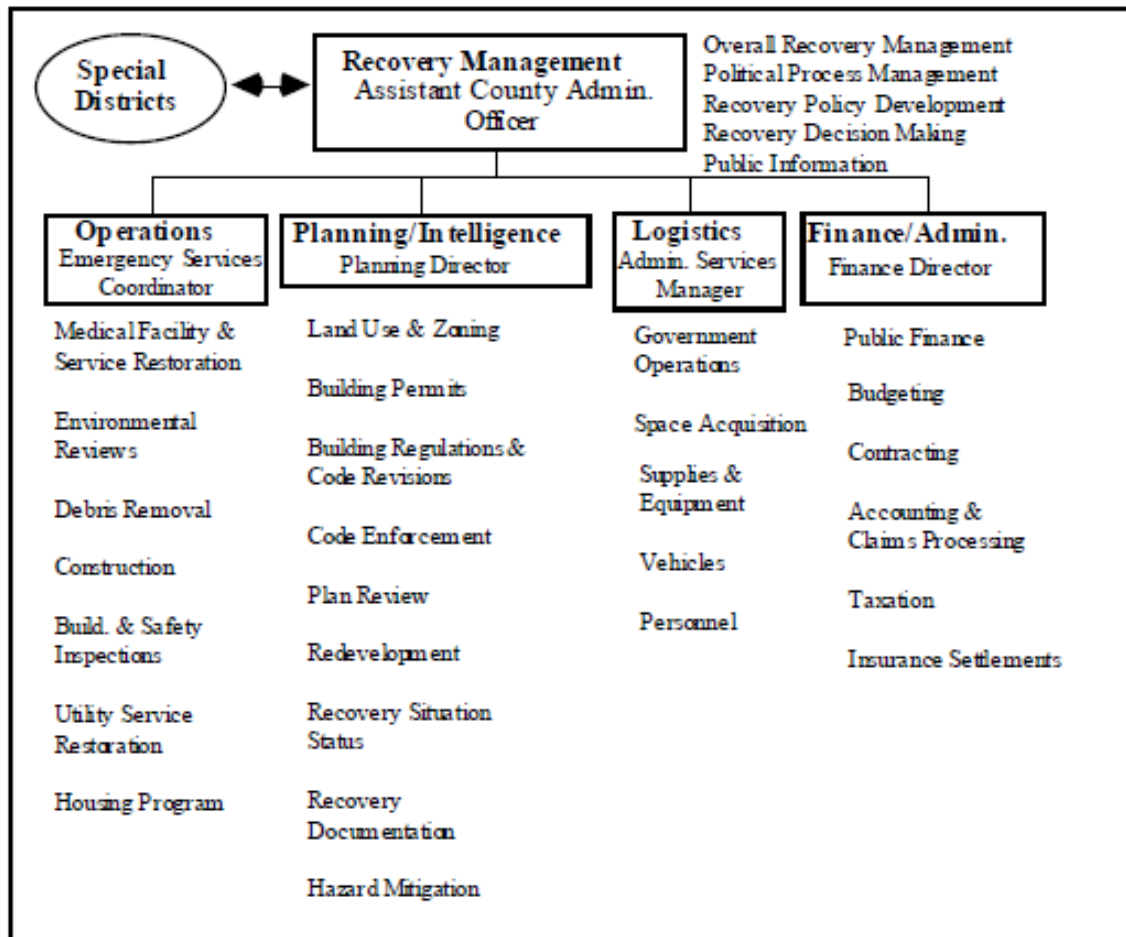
Special Districts

Recovery Management
Assistant County Admin. Officer

Overall Recovery Management
Political Process Management
Recovery Policy Development
Recovery Decision Making
Public Information

Operations
Emergency Services Coordinator

Medical Facility & Service Restoration

Environmental Reviews

Debris Removal

Construction

Build. & Safety Inspections

Utility Service Restoration

Housing Program

Planning/Intelligence
Planning Director

Land Use & Zoning

Building Permits

Building Regulations & Code Revisions

Code Enforcement

Plan Review

Redevelopment

Recovery Situation Status

Recovery Documentation

Hazard Mitigation

Logistics
Admin. Services Manager

Government Operations

Space Acquisition

Supplies & Equipment

Vehicles

Personnel

Finance/Admin.
Finance Director

Public Finance

Budgeting

Contracting

Accounting & Claims Processing

Taxation

Insurance Settlements